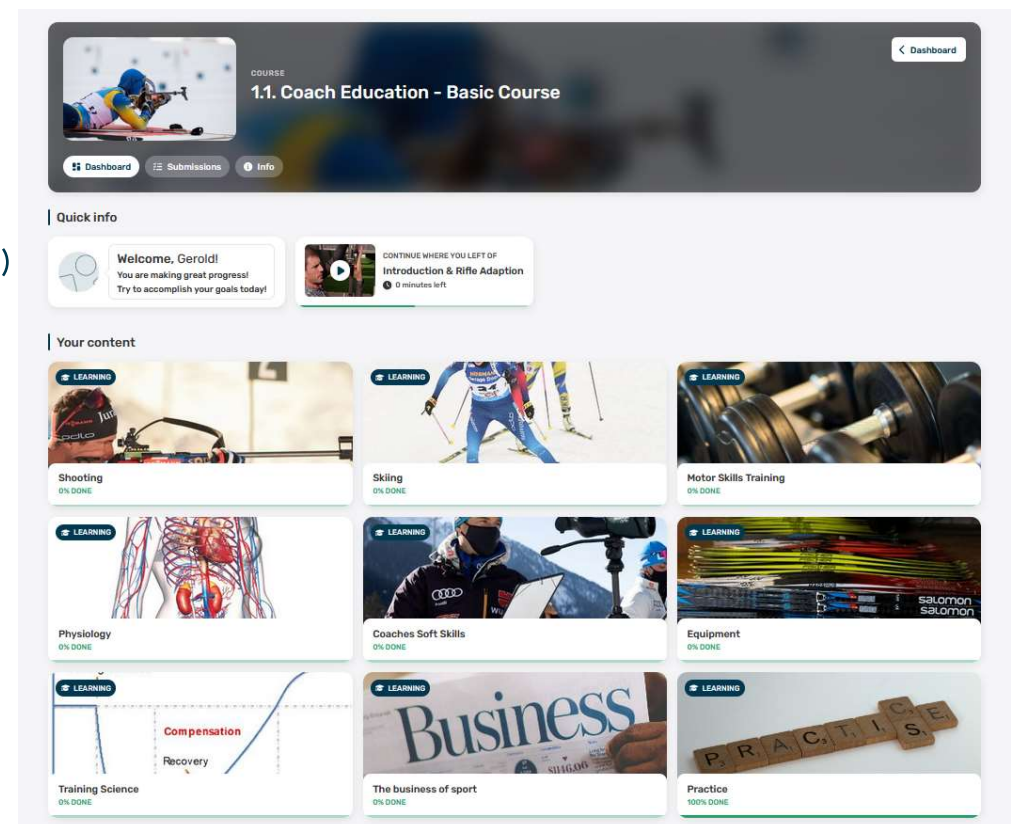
COURSE
1.1. Coach Education - Basic Course

Dashboard

Dashboard Submissions Info

Quick info

Welcome, Gerold!
You are making great progress!
Try to accomplish your goals today!

CONTINUE WHERE YOU LEFT OF
Introduction & Rifle Adaption
0 minutes left

Your content

LEARNING
Shooting
0% DONE

LEARNING
Skiing
0% DONE

LEARNING
Motor Skills Training
0% DONE

LEARNING
Physiology
0% DONE

LEARNING
Coaches Soft Skills
0% DONE

LEARNING
Equipment
0% DONE

LEARNING
Compensation
Recovery
Training Science
0% DONE

LEARNING
Business
The business of sport
0% DONE

LEARNING
PRACTICE
Practice
100% DONE